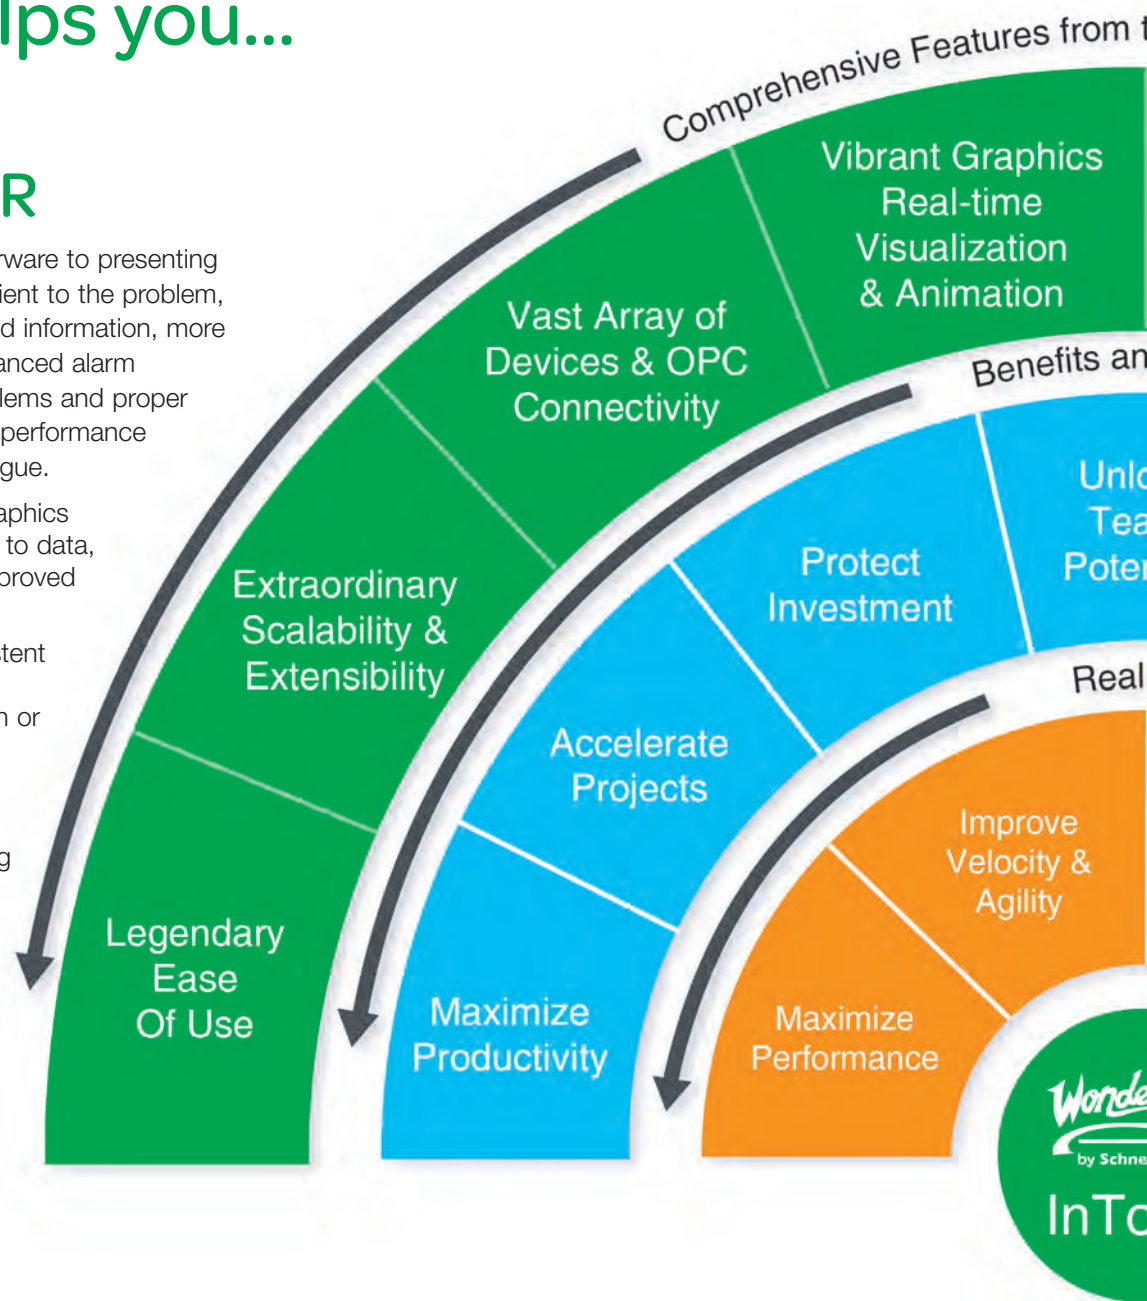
lps you...

R

rware to presenting ient to the problem, d information, more anced alarm lems and proper performance gue.

aphics to data, proved

tent

n or

g

Comprehensive Features from t

Vibrant Graphics Real-time Visualization & Animation

Vast Array of Devices & OPC Connectivity

Extraordinary Scalability & Extensibility

Legendary Ease Of Use

Benefits an

Unlo Tea Poten

Protect Investment

Accelerate Projects

Maximize Productivity

Real

Improve Velocity & Agility

Maximize Performance

Wonde

by Schne

InTo